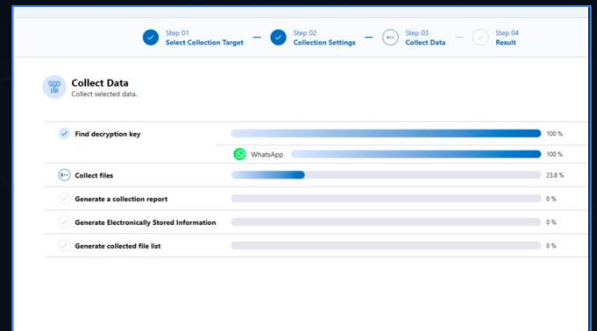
Step 01
Select Collection Target

Step 02
Collection Settings

Step 03
Collect Data

Step 04
Result

Collect Data
Collect selected data.

Find decryption key 100 %

WhatsApp 100 %

Collect files 23.8 %

Generate a collection report 0 %

Generate Electronically Stored Information 0 %

Generate collected file list 0 %